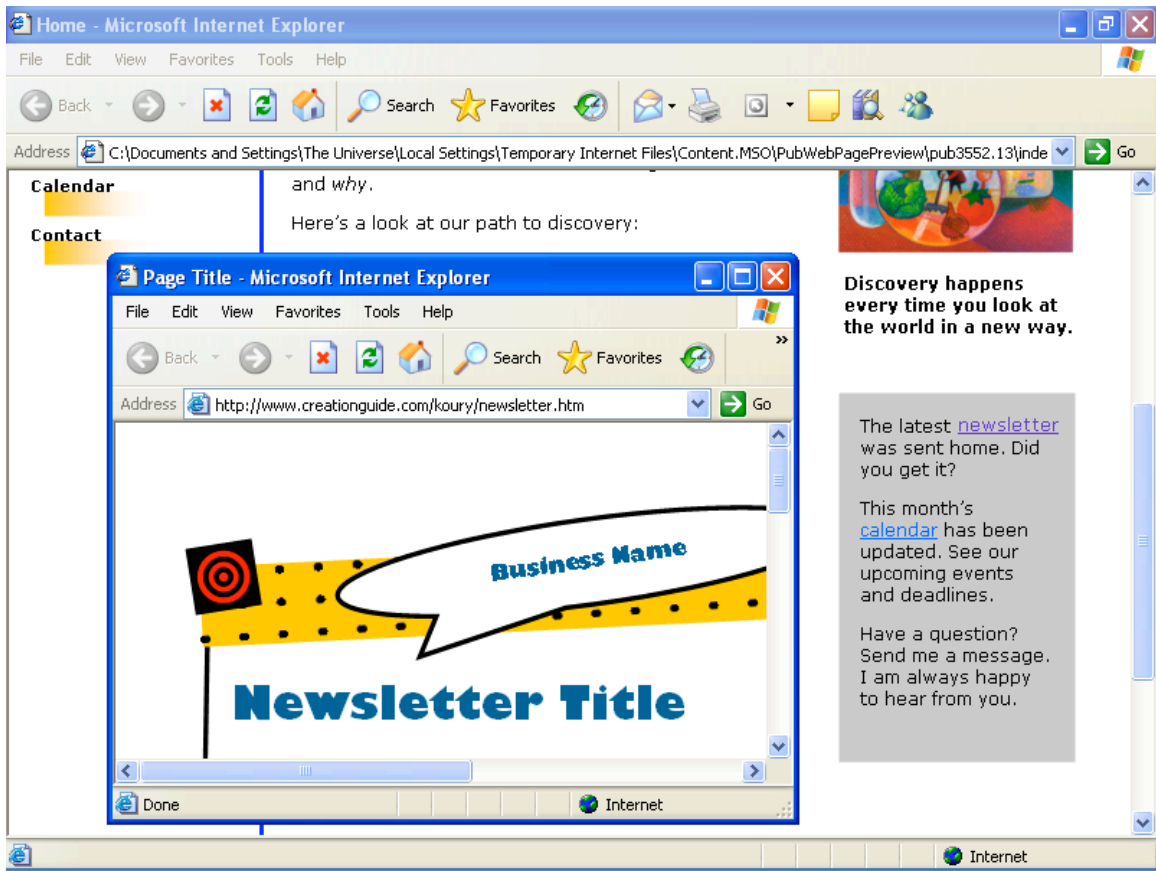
Home - Microsoft Internet Explorer

File Edit View Favorites Tools Help

Back Search Favorites

Address C:\Documents and Settings\The Universe\Local Settings\Temporary Internet Files\Content.MSO\PubWebPagePreview\pub3552.13\inde Go

Calendar

Contact

and *why*.

Here's a look at our path to discovery:

Discovery happens every time you look at the world in a new way.

The latest newsletter was sent home. Did you get it?

This month's calendar has been updated. See our upcoming events and deadlines.

Have a question? Send me a message. I am always happy to hear from you.

Page Title - Microsoft Internet Explorer

File Edit View Favorites Tools Help

Back Search Favorites »

Address http://www.creationguide.com/koury/newsletter.htm Go

Business Name

Newsletter Title

Done Internet

Internet